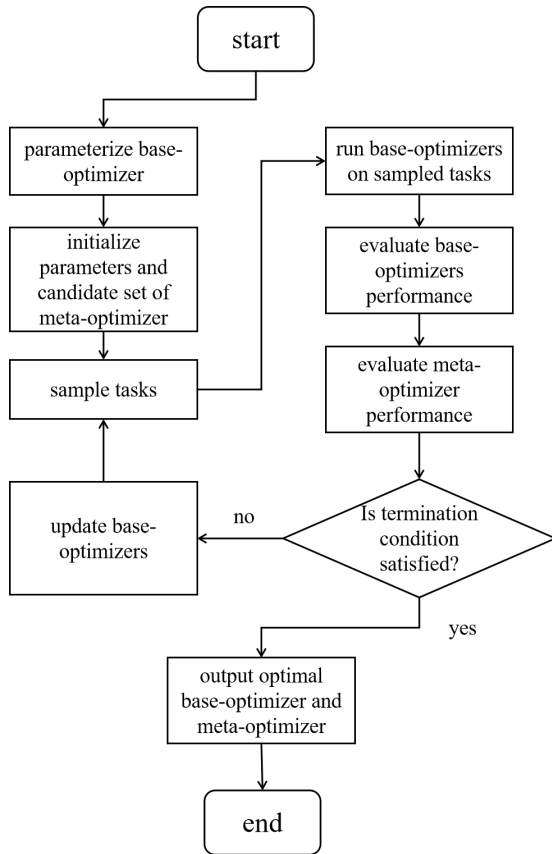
start

parameterize base-optimizer

initialize parameters and candidate set of meta-optimizer

sample tasks

run base-optimizers on sampled tasks

evaluate base-optimizers performance

evaluate meta-optimizer performance

Is termination condition satisfied?

no

update base-optimizers

yes

output optimal base-optimizer and meta-optimizer

end